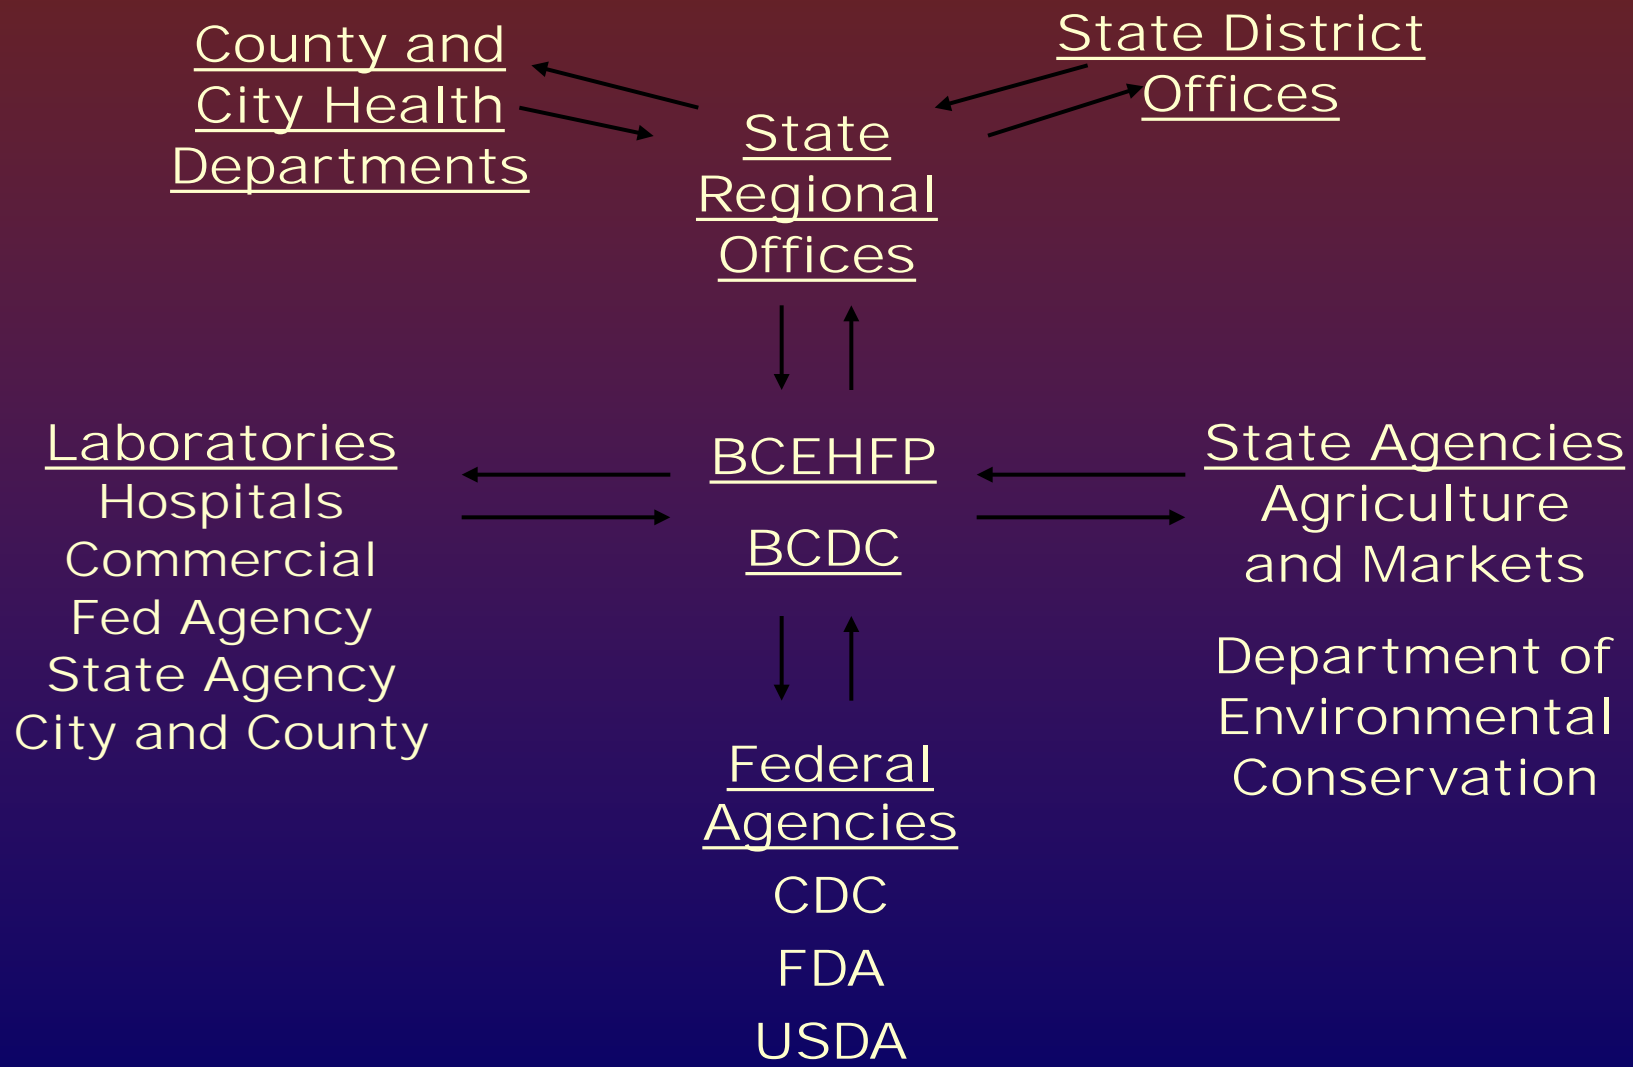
County and City Health Departments

State District Offices

State Regional Offices

Laboratories
Hospitals
Commercial
Fed Agency
State Agency
City and County

BCEHFP

BCDC

State Agencies
Agriculture and Markets

Department of Environmental Conservation

Federal Agencies
CDC
FDA
USDA